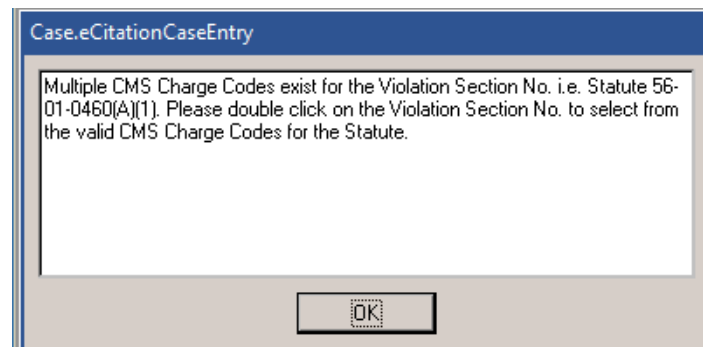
Case.eCitationCaseEntry

Multiple CMS Charge Codes exist for the Violation Section No. i.e. Statute 56-01-0460(A)(1). Please double click on the Violation Section No. to select from the valid CMS Charge Codes for the Statute.

OK